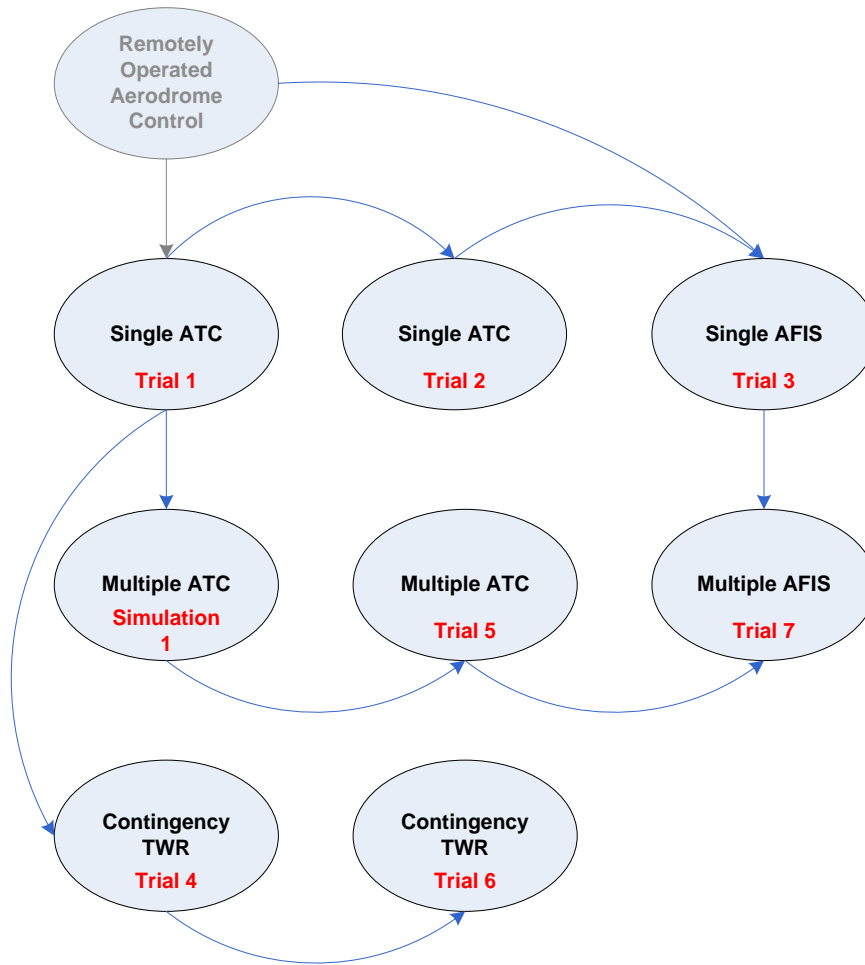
Remotely Operated Aerodrome Control

Single ATC
Trial 1

Single ATC
Trial 2

Single AFIS
Trial 3

Multiple ATC
Simulation 1

Multiple ATC
Trial 5

Multiple AFIS
Trial 7

Contingency TWR
Trial 4

Contingency TWR
Trial 6